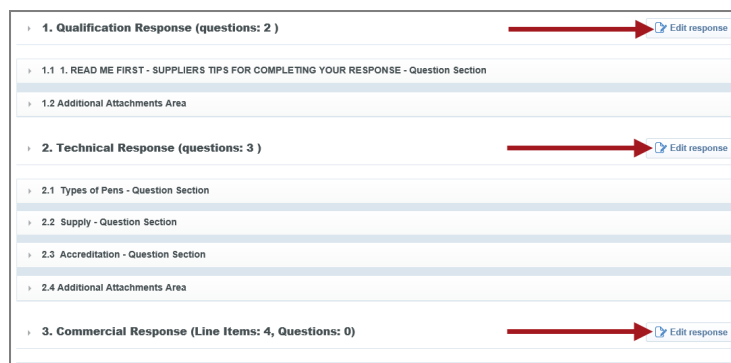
1. Qualification Response (questions: 2 )

Edit response

1.1 1. READ ME FIRST - SUPPLIERS TIPS FOR COMPLETING YOUR RESPONSE - Question Section

1.2 Additional Attachments Area

2. Technical Response (questions: 3 )

Edit response

2.1 Types of Pens - Question Section

2.2 Supply - Question Section

2.3 Accreditation - Question Section

2.4 Additional Attachments Area

3. Commercial Response (Line Items: 4, Questions: 0)

Edit response